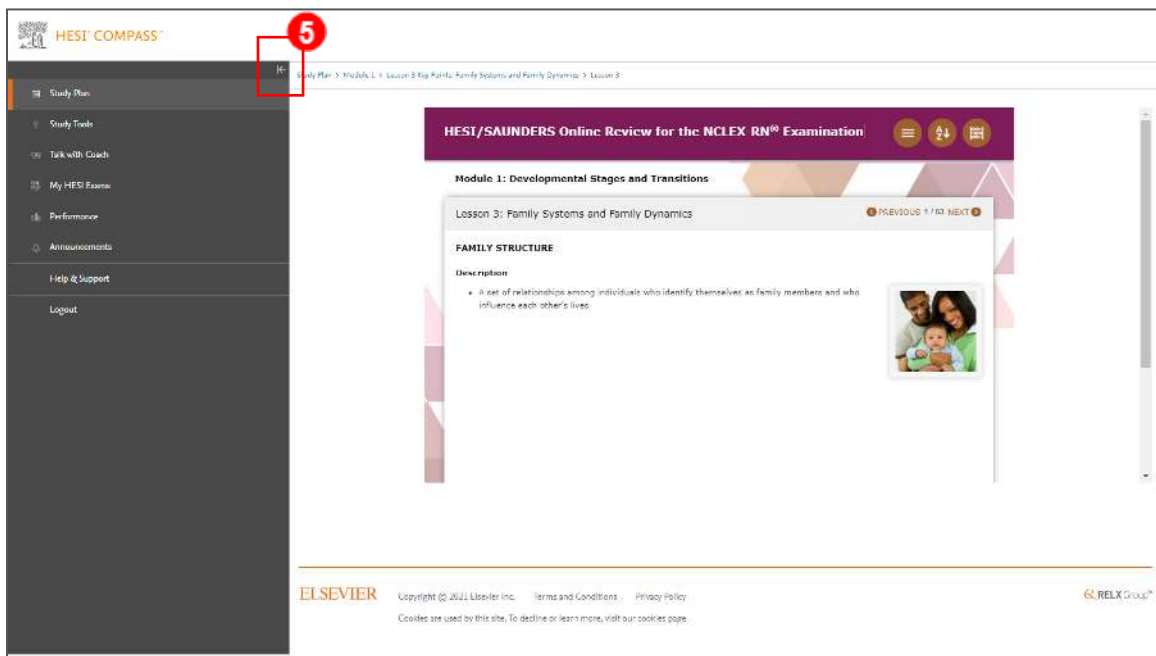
HESI COMPASS™

5

Study Plan > Module 1 > Lesson 3 Key Points: Family Systems and Family Dynamics > Lesson 3

Study Plan

Study Tools

Talk with Coach

My HESI Exams

Performance

Announcements

Help & Support

Logout

HESI/SAUNDERS Online Review for the NCLEX-RN® Examination

Module 1: Developmental Stages and Transitions

Lesson 3: Family Systems and Family Dynamics

PREVIOUS 1 / 63 NEXT

FAMILY STRUCTURE

Description

• A set of relationships among individuals who identify themselves as family members and who influence each other's lives.

ELSEVIER

Copyright © 2021 Elsevier Inc. Terms and Conditions Privacy Policy

Cookies are used by this site. To decline or learn more, visit our cookies page.

RELX Group™